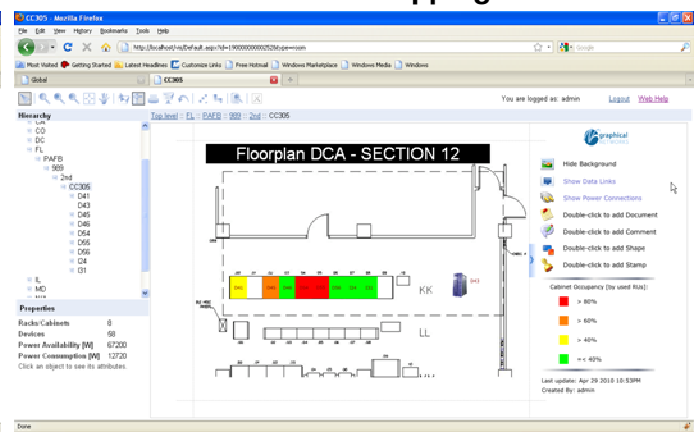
CC305 - Mozilla Firefox

File Edit View History Bookmarks Tools Help

http://localhost/vid/Default.aspx?id=1900000000025&view=sm

Google

Most Visited Getting Started Latest Headlines Customize Links Free Hotmail Windows Marketplace Windows Media Windows

Global

CC305

You are logged as: admin Logout Web Help

Hierarchy

CO

DC

FL

IPWBI

509

2nd

CC305

D41

D43

D45

D46

D54

D55

D56

C4

G1

IL

MO

Properties

| | |
|---|---|
| Racks/Cabinets | 8 |
| Devices | 98 |
| Power Availability [W] | 67200 |
| Power Consumption [W] | 12720 |

Click an object to see its attributes.

Top level :: FL :: IPWBI :: 509 :: 2nd :: CC305

Floorplan DCA - SECTION 12

KK

LL

Graphisoft

Hide Background

Show Data Links

Show Power Connections

Double-click to add Document

Double-click to add Comment

Double-click to add Shape

Double-click to add Stamp

Cabinet Occupancy (by used HUs):

> 80%

> 60%

> 40%

<= 40%

Last update: Apr 29 2013 - 10:59PM

Created By: admin

Done